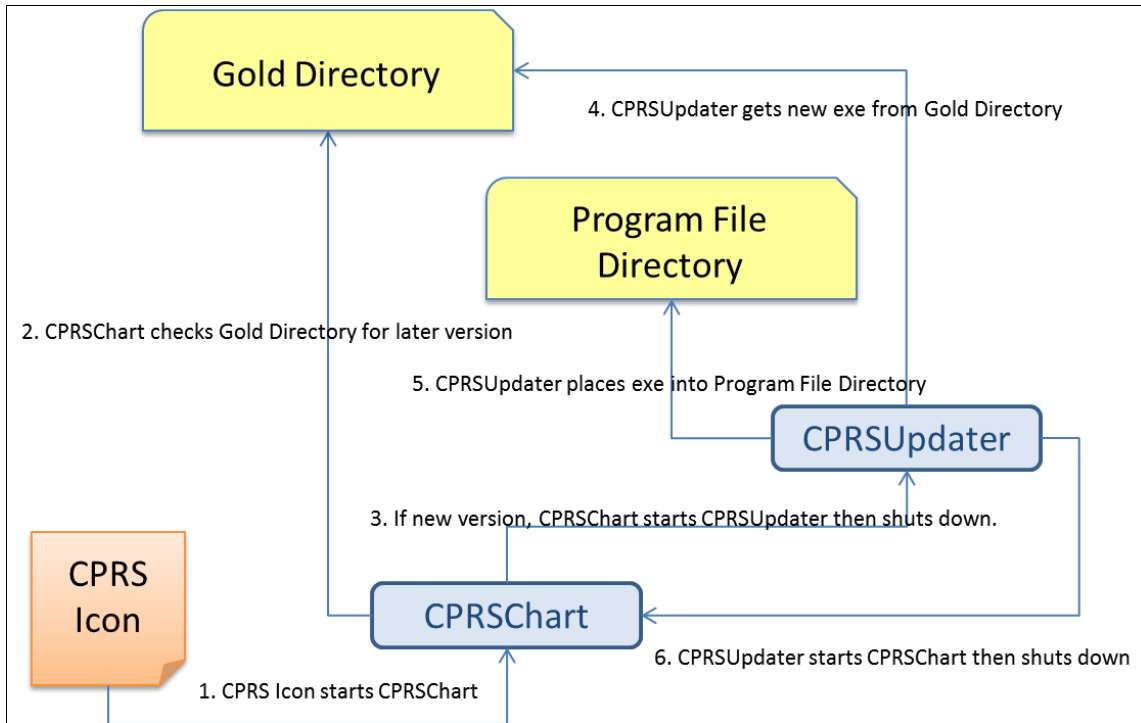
Gold Directory

4. CPRSUpdater gets new exe from Gold Directory

Program File Directory

2. CPRSChart checks Gold Directory for later version

5. CPRSUpdater places exe into Program File Directory

CPRSUpdater

3. If new version, CPRSChart starts CPRSUpdater then shuts down.

CPRS Icon

CPRSChart

6. CPRSUpdater starts CPRSChart then shuts down

1. CPRS Icon starts CPRSChart